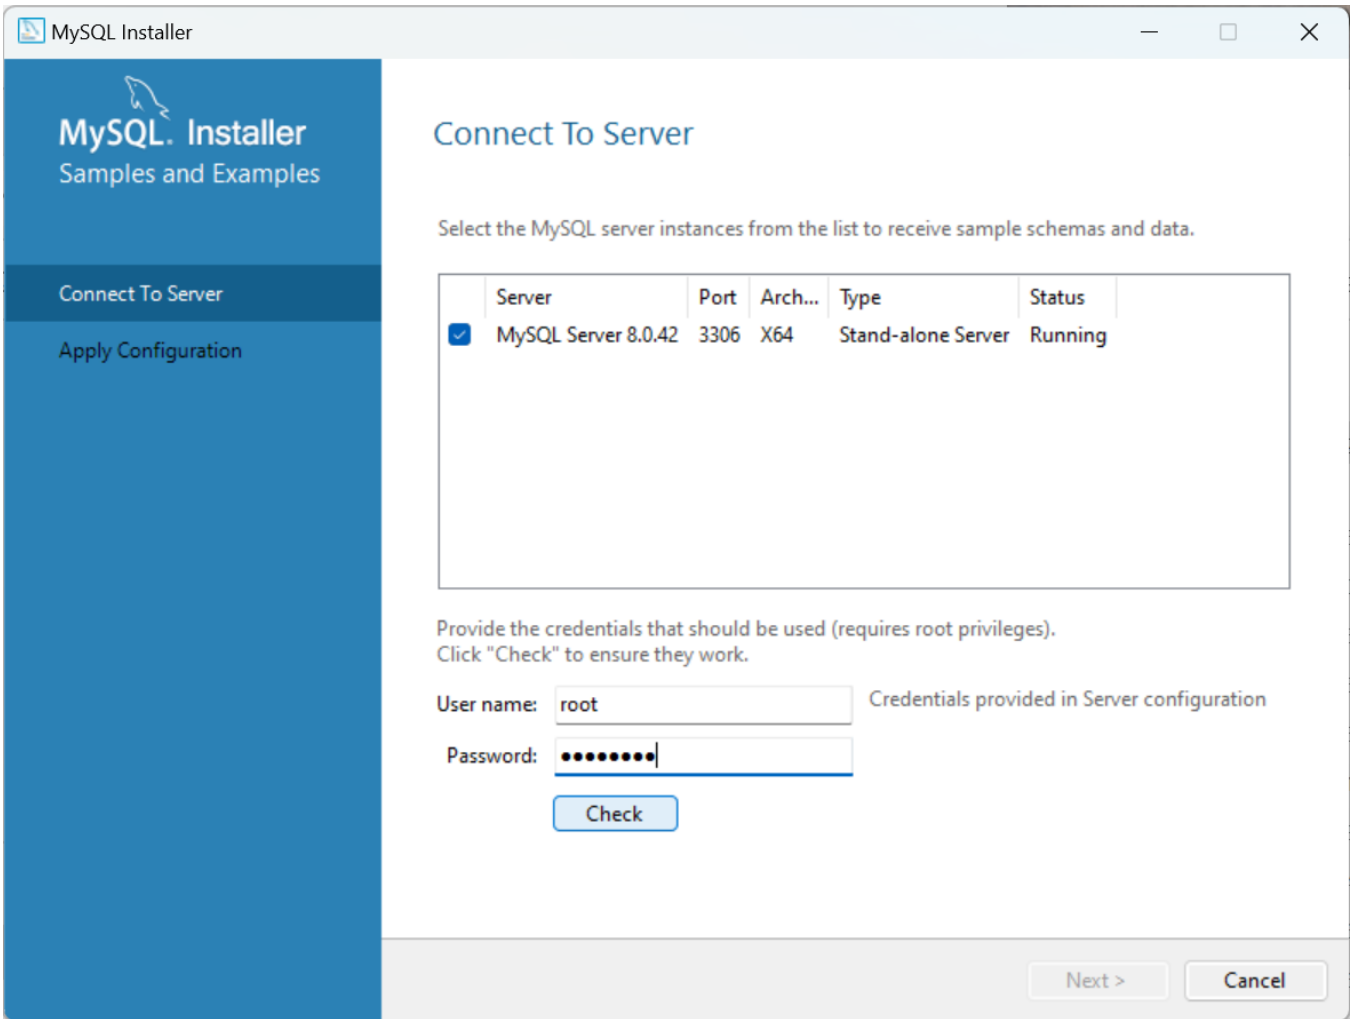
MySQL Installer

MySQL. Installer
Samples and Examples

Connect To Server

Apply Configuration

Connect To Server

Select the MySQL server instances from the list to receive sample schemas and data.

| | Server | Port | Arch... | Type | Status |
|---|---|---|---|---|---|
| ☑ | MySQL Server 8.0.42 | 3306 | X64 | Stand-alone Server | Running |

Provide the credentials that should be used (requires root privileges).
Click "Check" to ensure they work.

User name: root

Credentials provided in Server configuration

Password: ●●●●●●●●●

Check

Next >

Cancel